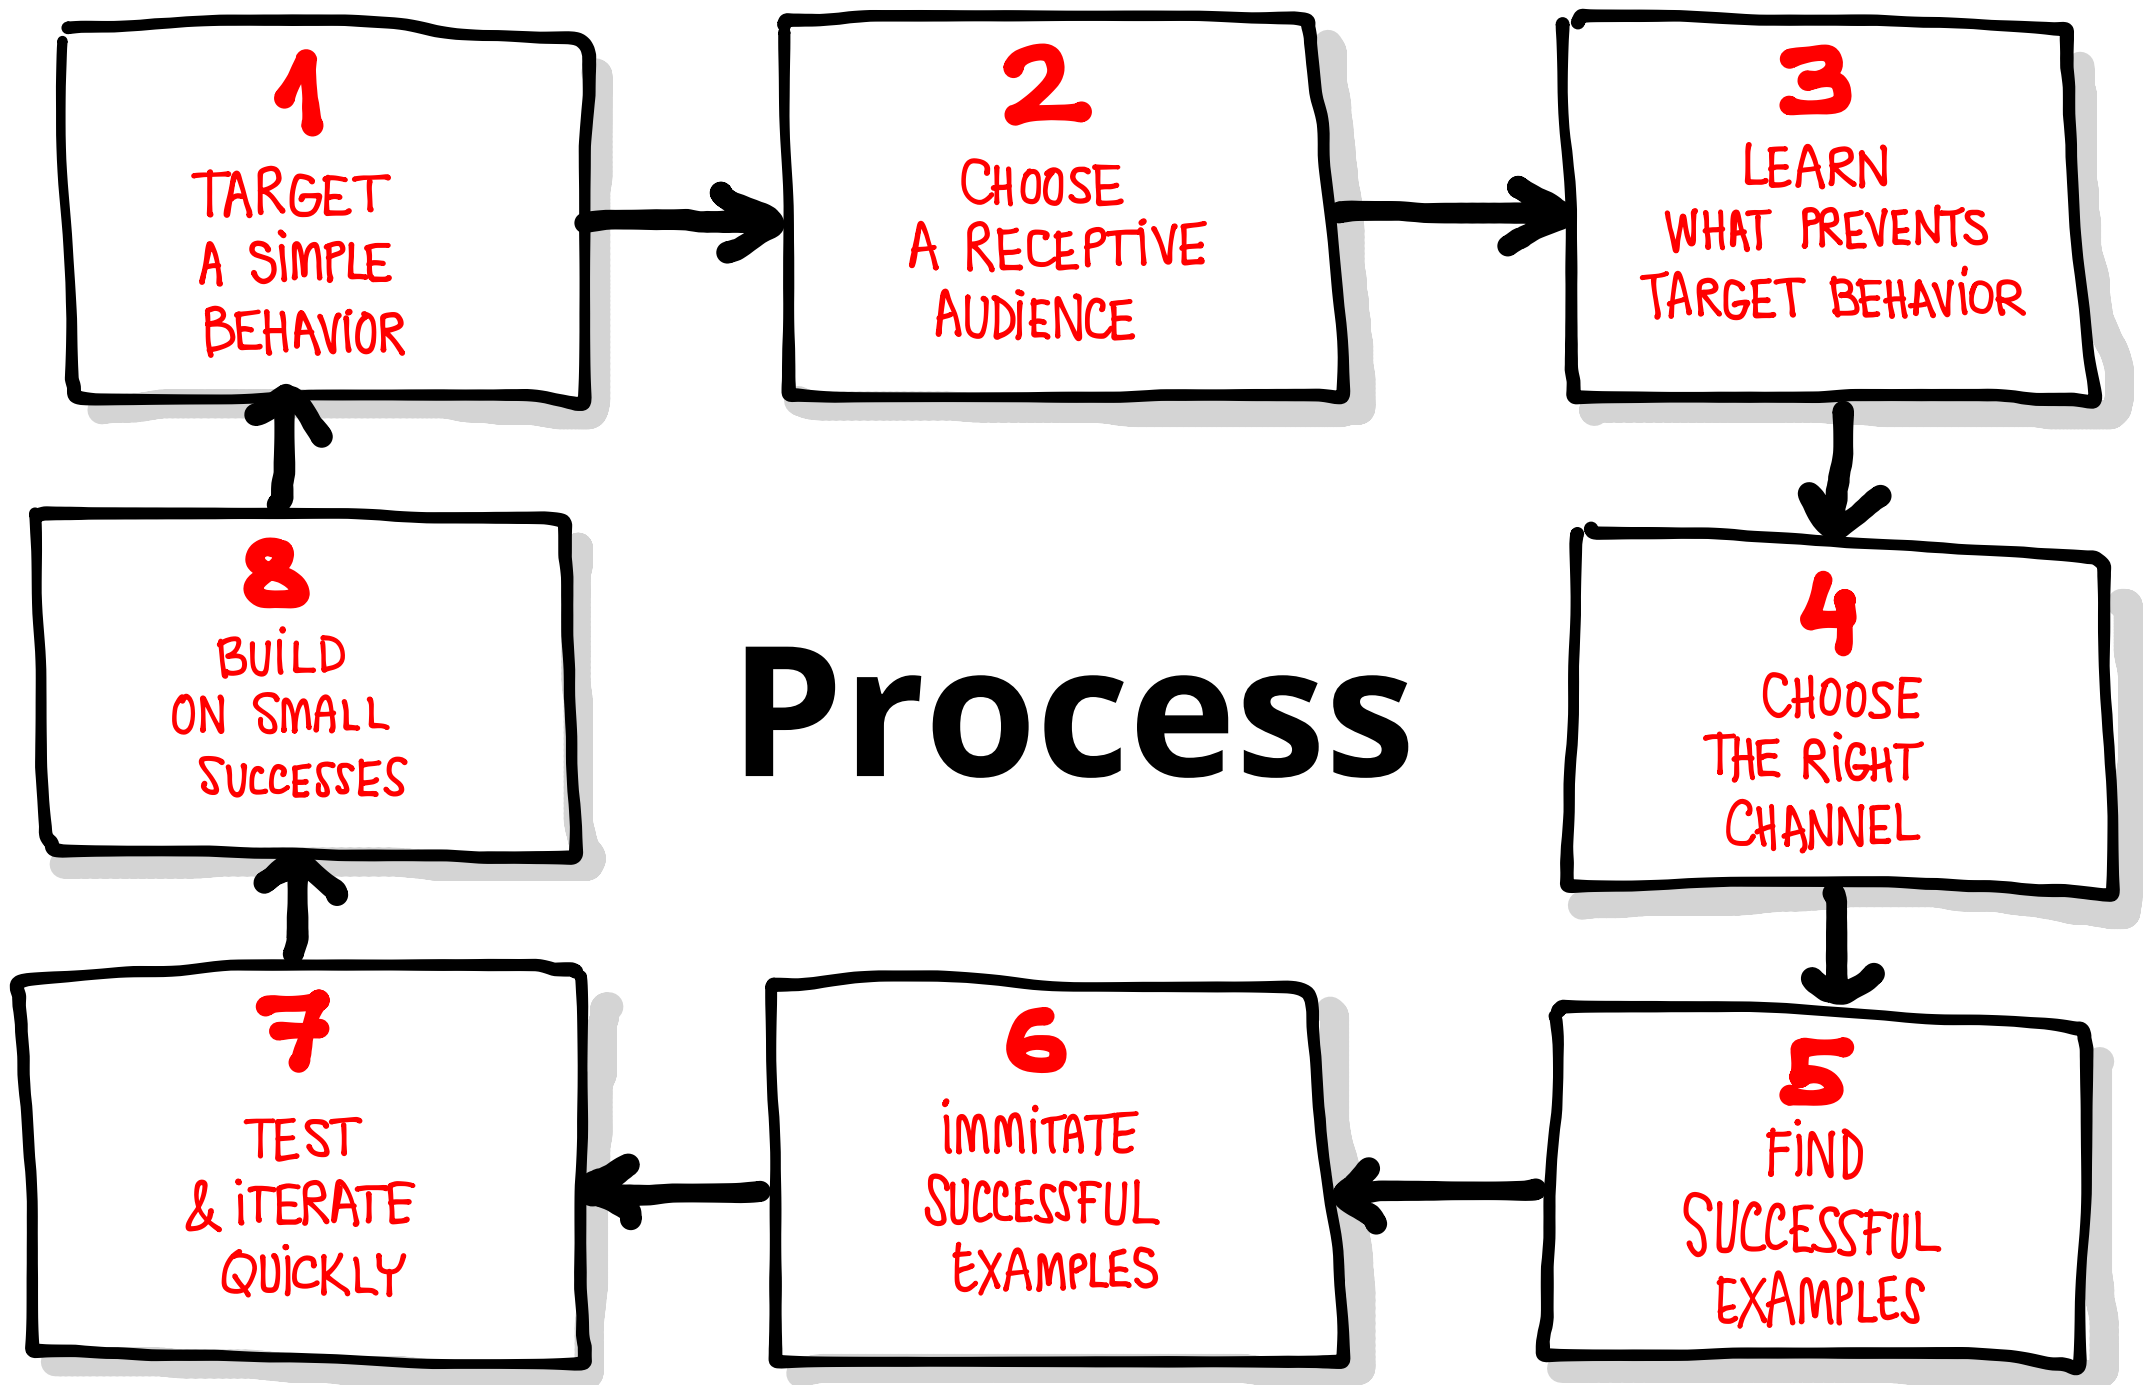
1
TARGET A SIMPLE BEHAVIOR

2
CHOOSE A RECEPTIVE AUDIENCE

3
LEARN WHAT PREVENTS TARGET BEHAVIOR

8
BUILD ON SMALL SUCCESSES

Process

4
CHOOSE THE RIGHT CHANNEL

7
TEST & ITERATE QUICKLY

6
IMMITATE SUCCESSFUL EXAMPLES

5
FIND SUCCESSFUL EXAMPLES